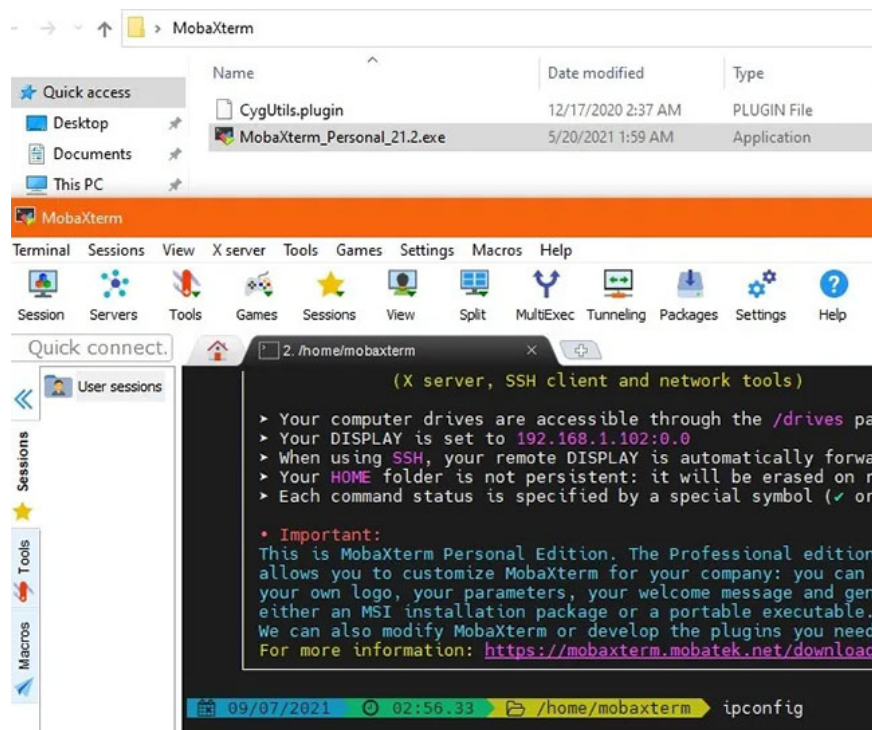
MobaXterm

Name
Date modified
Type

Quick access
Desktop
Documents
This PC

CygUtils.plugin 12/17/2020 2:37 AM PLUGIN File
MobaXterm_Personal_21.2.exe 5/20/2021 1:59 AM Application

MobaXterm

Terminal Sessions View X server Tools Games Settings Macros Help

Session Servers Tools Games Sessions View Split MultiExec Tunneling Packages Settings Help

Quick connect...

2. /home/mobaxterm

User sessions

Sessions
Tools
Macros

(X server, SSH client and network tools)

➤ Your computer drives are accessible through the /drives pa
➤ Your DISPLAY is set to 192.168.1.102:0.0
➤ When using SSH, your remote DISPLAY is automatically forwa
➤ Your HOME folder is not persistent: it will be erased on r
➤ Each command status is specified by a special symbol (✓ or

• Important:
This is MobaXterm Personal Edition. The Professional edition
allows you to customize MobaXterm for your company: you can
your own logo, your parameters, your welcome message and ger
either an MSI installation package or a portable executable.
We can also modify MobaXterm or develop the plugins you need
For more information: https://mobaxterm.mobatek.net/download

09/07/2021 02:56.33 /home/mobaxterm ipconfig